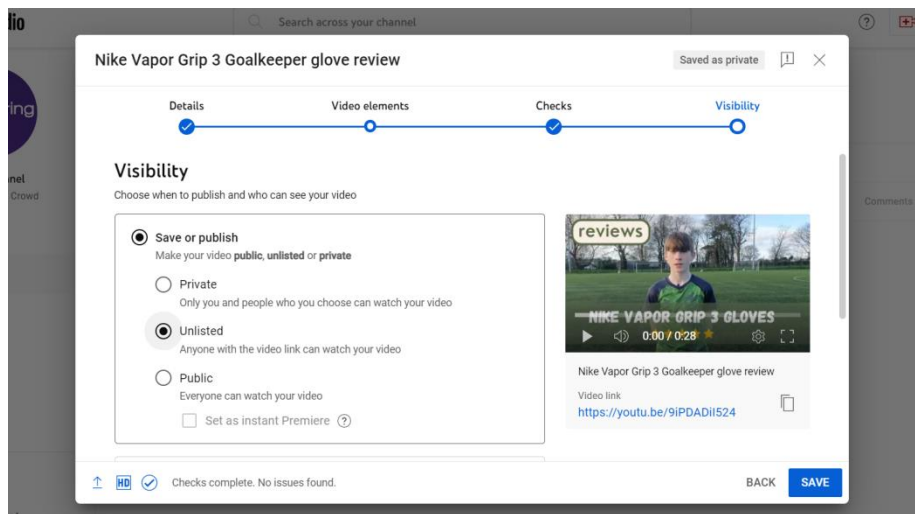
dio

Search across your channel

ring

nel
Crowd

Comments

Nike Vapor Grip 3 Goalkeeper glove review

Saved as private

Details

Video elements

Checks

Visibility

Visibility

Choose when to publish and who can see your video

Save or publish

Make your video **public**, **unlisted** or **private**

Private

Only you and people who you choose can watch your video

Unlisted

Anyone with the video link can watch your video

Public

Everyone can watch your video

Set as instant Premiere

reviews

NIKE VAPOR GRIP 3 GLOVES

0:00 / 0:28

Nike Vapor Grip 3 Goalkeeper glove review

Video link

https://youtu.be/9iPDADiI524

HD

Checks complete. No issues found.

BACK

SAVE